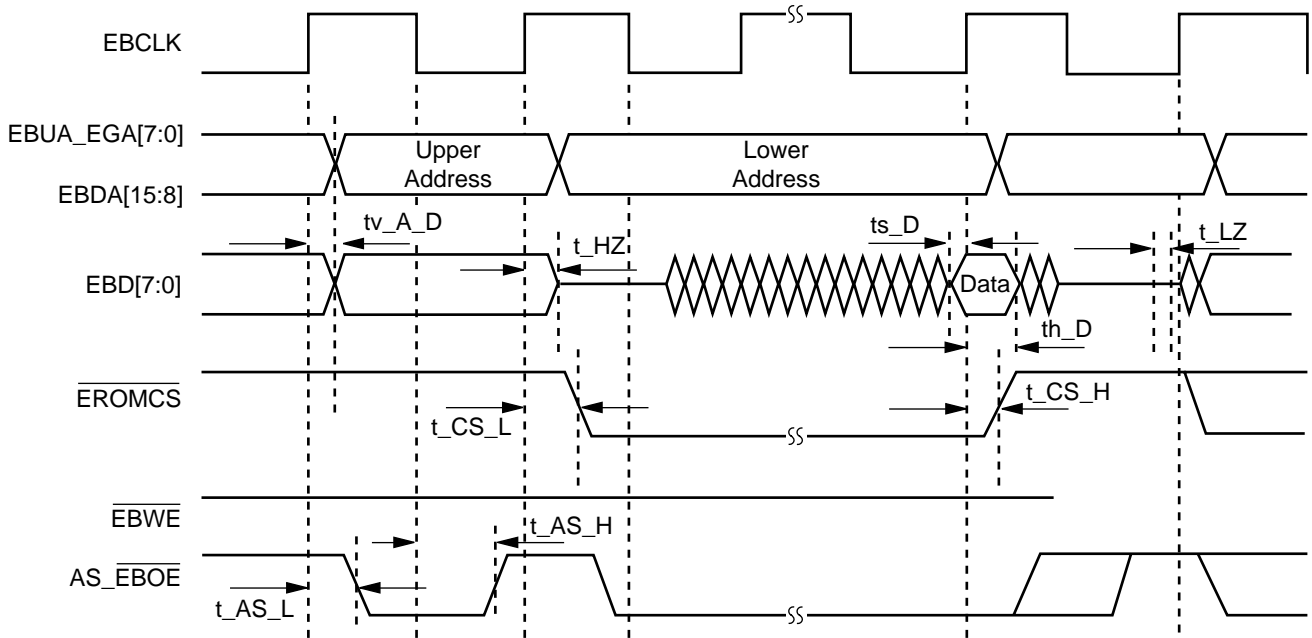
EBCLK

EBUA_EGA[7:0]

EBDA[15:8]

Upper Address

Lower Address

tv_A_D

t_HZ

ts_D

t_LZ

EBD[7:0]

Data

th_D

$\overline{EROMCS}$

t_CS_L

t_CS_H

$\overline{EBWE}$

t_AS_H

AS_$\overline{EBOE}$

t_AS_L